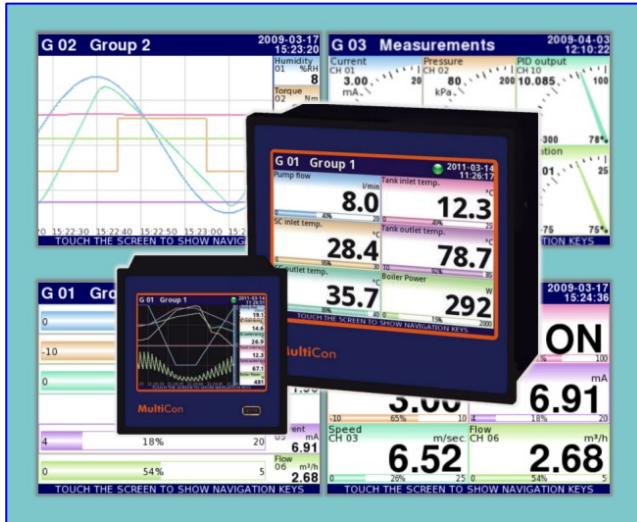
G 02 Group 2
2009-03-17
15:23:20
Humidity
01 %RH
8
Torque
02 Nm
15:22:30 15:22:40 15:22:50 15:23:00
TOUCH THE SCREEN TO SHOW NAVIG

G 03 Measurements
2009-04-03
12:10:22
Current
CH 01
3.00
mA
Pressure
CH 02
80
kPa
200
PID output
CH 10
10.085
100
300
78%
01
25
-75
75%
TION KEYS

G 01 Group 1
2011-03-14
11:26:17
Pump flow
l/min
8.0
0
40%
20
Tank inlet temp.
°C
12.3
0
49%
25
SC inlet temp.
°C
28.4
Tank outlet temp.
°C
78.7
10
75%
100
SC outlet temp.
°C
35.7
0
80
Boiler Power
W
292
0
15%
2000
TOUCH THE SCREEN TO SHOW NAVIGATION KEYS
MultiCon

G 01 Group 1
2011-03-14
11:26:17
19.1
14.6
26.9
12.3
67.1
481
MultiCon

G 01 Gro
0
-10
0
4
18%
20
0
54%
5
rent
03 mA
6.91
Flow
06 m³/h
2.68
TOUCH THE SCREEN TO SHOW NAVIGATION KEYS

2009-03-17
15:24:36
ON
100
3.00
-10
65%
10
mA
6.91
4
18%
20
Speed
CH 03
m/sec
6.52
0
26%
25
Flow
CH 06
m³/h
2.68
0
54%
5
TOUCH THE SCREEN TO SHOW NAVIGATION KEYS